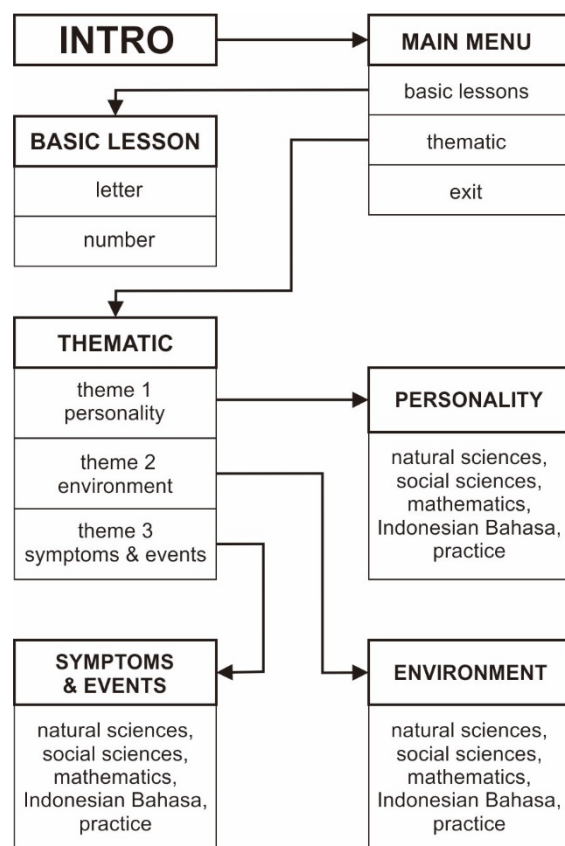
INTRO

MAIN MENU

basic lessons

thematic

exit

BASIC LESSON

letter

number

THEMATIC

theme 1 personality

theme 2 environment

theme 3 symptoms & events

PERSONALITY

natural sciences, social sciences, mathematics, Indonesian Bahasa, practice

SYMPTOMS & EVENTS

natural sciences, social sciences, mathematics, Indonesian Bahasa, practice

ENVIRONMENT

natural sciences, social sciences, mathematics, Indonesian Bahasa, practice